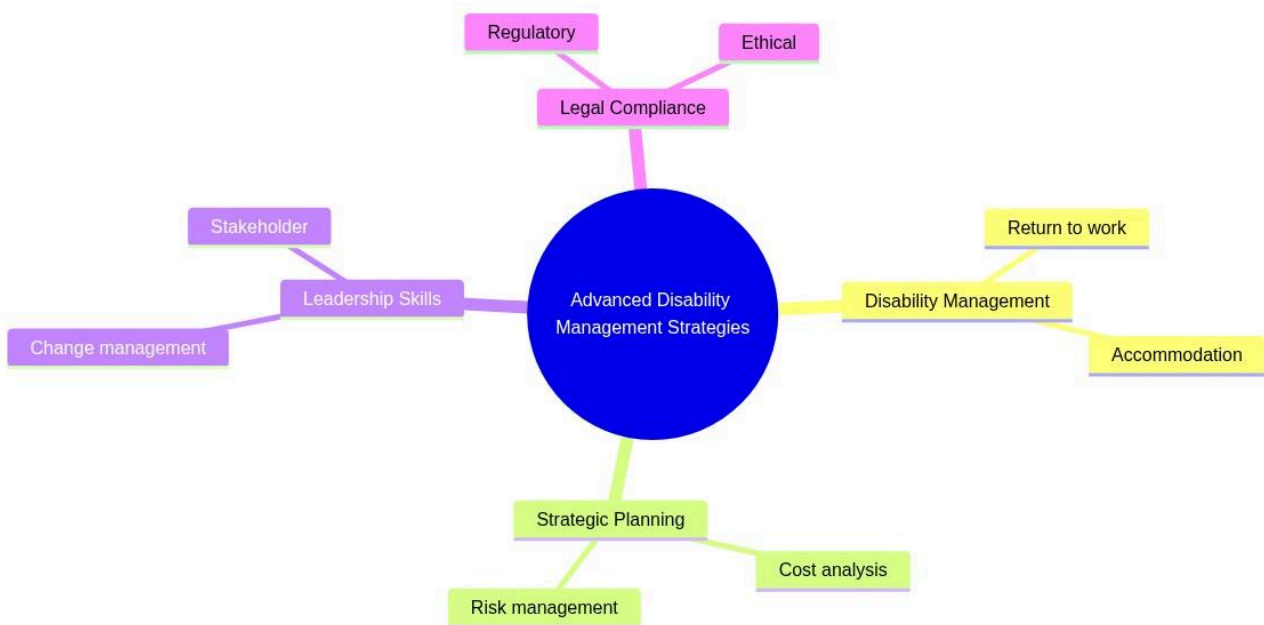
Advanced Disability Management Strategies

Legal Compliance
Regulatory
Ethical

Disability Management
Return to work
Accommodation

Strategic Planning
Cost analysis
Risk management

Leadership Skills
Stakeholder
Change management